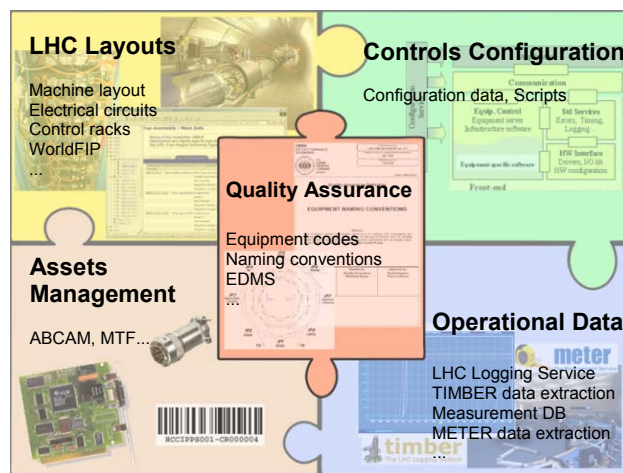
LHC Layouts

Machine layout
Electrical circuits
Control racks
WorldFIP
...

Controls Configuration

Configuration data, Scripts

Communication
Equip. Control
Equipment server
Infrastructure software
Std Services
Errors, Timing, Logging
HW Interface
Drivers, I/O lib
HW configuration
Equipment specific software
Front-end

Quality Assurance

EQUIPMENT NAMING CONVENTIONS

Equipment codes
Naming conventions
EDMS
...

Assets Management

ABCAM, MTF...

HCCIPPS001-CR000004

Operational Data

meter

LHC Logging Service
TIMBER data extraction
Measurement DB
METER data extraction
...

timber
The LHC Logging